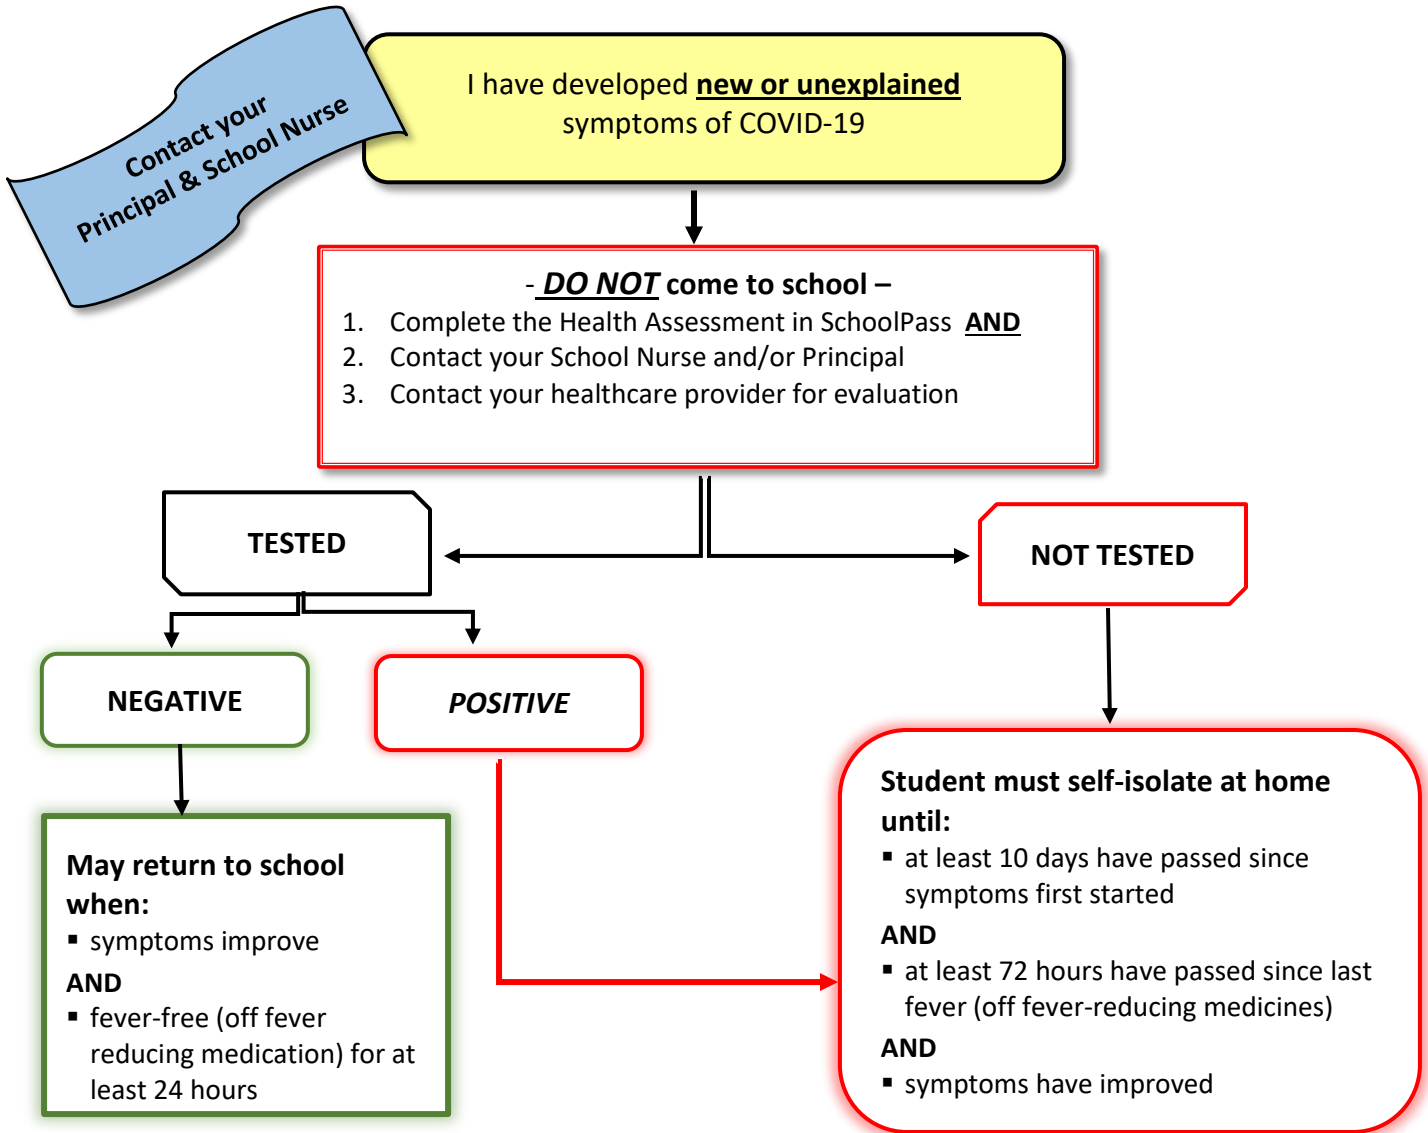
Contact your Principal & School Nurse

I have developed new or unexplained symptoms of COVID-19

- DO NOT come to school –
1. Complete the Health Assessment in SchoolPass AND
2. Contact your School Nurse and/or Principal
3. Contact your healthcare provider for evaluation

TESTED

NOT TESTED

NEGATIVE

POSITIVE

May return to school when:
▪ symptoms improve
AND
▪ fever-free (off fever reducing medication) for at least 24 hours

Student must self-isolate at home until:
▪ at least 10 days have passed since symptoms first started
AND
▪ at least 72 hours have passed since last fever (off fever-reducing medicines)
AND
▪ symptoms have improved